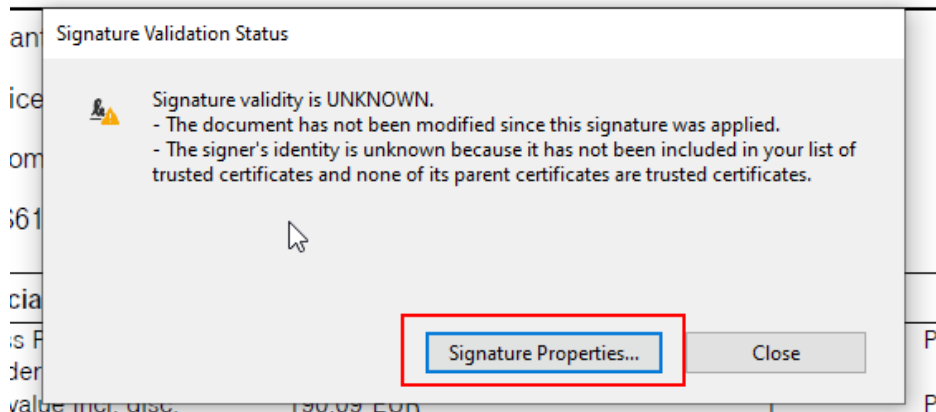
Signature Validation Status

Signature validity is UNKNOWN.
- The document has not been modified since this signature was applied.
- The signer's identity is unknown because it has not been included in your list of trusted certificates and none of its parent certificates are trusted certificates.

Signature Properties...

Close